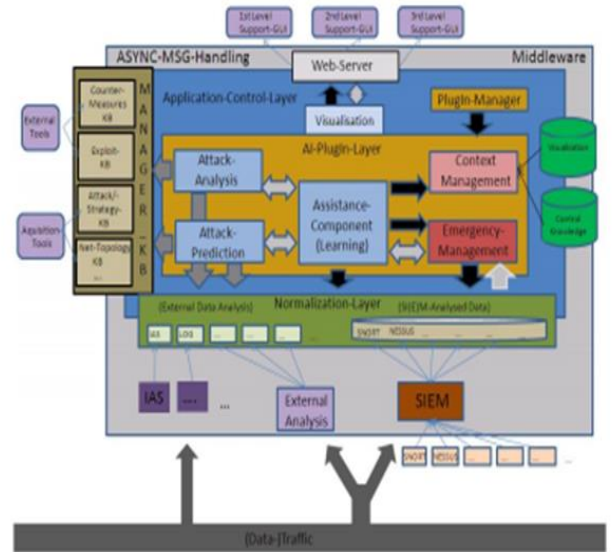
1st Level Support-GUI

2nd Level Support-GUI

3rd Level Support-GUI

ASYNC-MSG-Handling

Web-Server

Middleware

Application-Control-Layer

Plugin-Manager

Visualisation

Counter-Measures KB

MANAGER-KB

External Tools

Exploit-KB

Attack-/Strategy-KB

Aquisition-Tools

Net-Topology KB

AI-Plugin-Layer

Attack-Analysis

Attack-Prediction

Assistance-Component (Learning)

Context Management

Emergency-Management

Visualisation

Control Knowledge

Normalization-Layer

(External Data Analysis)

(SIEM-Analysed Data)

IAS

LOG

...

SNORT

NESSUS

IAS

...

...

External Analysis

SIEM

SNORT

NESSUS

...

(Data-)Traffic